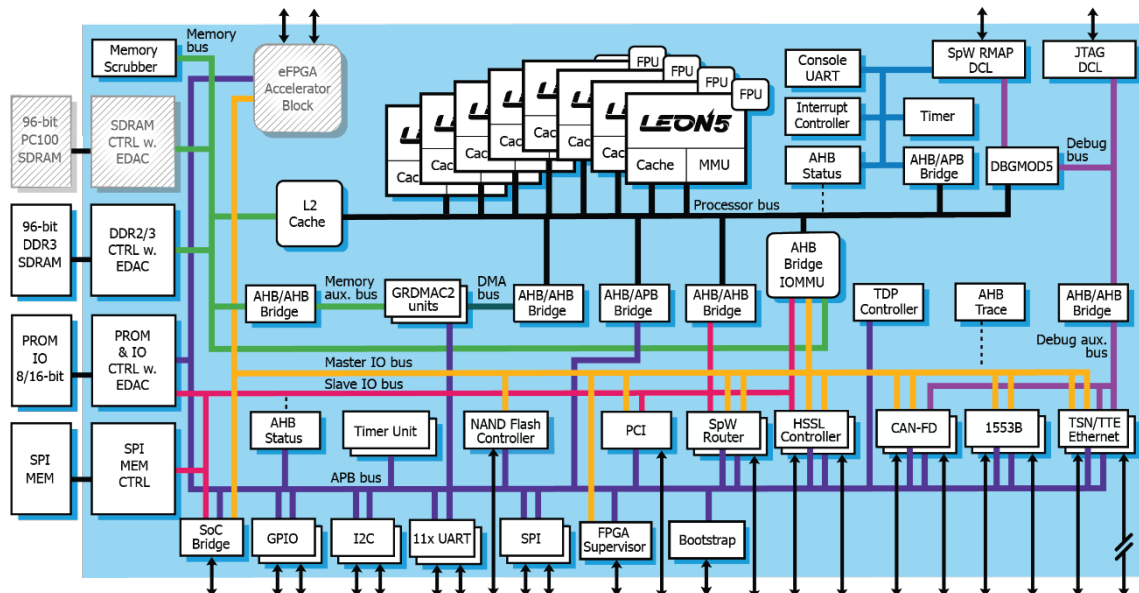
Memory Scrubber

Memory bus

eFPGA Accelerator Block

96-bit PC100 SDRAM

SDRAM CTRL w. EDAC

96-bit DDR3 SDRAM

DDR2/3 CTRL w. EDAC

PROM IO 8/16-bit

PROM & IO CTRL w. EDAC

SPI MEM

SPI MEM CTRL

FPU

FPU

FPU

FPU

LEON5

Cache

MMU

Cache

Cache

Cache

Cache

Cache

Console UART

Interrupt Controller

Timer

AHB Status

AHB/APB Bridge

SpW RMAP DCL

JTAG DCL

DBGMOD5

Debug bus

L2 Cache

Processor bus

AHB Bridge IOMMU

AHB/AHB Bridge

Memory aux. bus

GRDMAC2 units

DMA bus

AHB/AHB Bridge

AHB/APB Bridge

AHB/AHB Bridge

TDP Controller

AHB Trace

AHB/AHB Bridge

Debug aux. bus

Master IO bus

Slave IO bus

AHB Status

Timer Unit

NAND Flash Controller

PCI

SpW Router

HSSL Controller

CAN-FD

1553B

TSN/TTE Ethernet

APB bus

SoC Bridge

GPIO

I2C

11x UART

SPI

FPGA Supervisor

Bootstrap